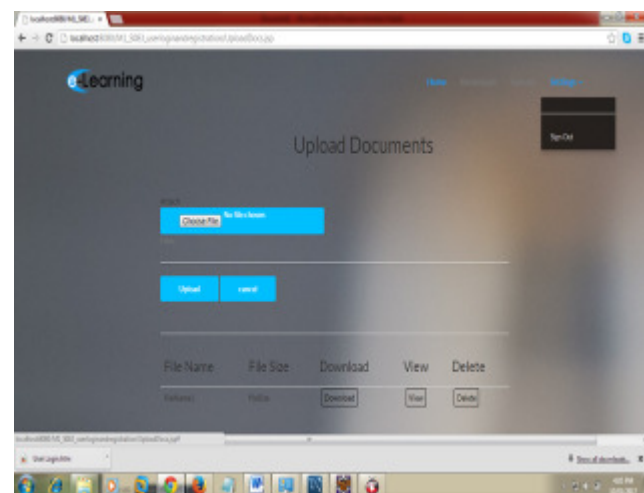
localhost:8080/MS_SEK/... ×

localhost:8080/MS_SEKI_userloginandregistration/UploadDocs.jsp

e-Learning

Home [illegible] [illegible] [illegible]

Sign Out

Upload Documents

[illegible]

Choose File No file chosen

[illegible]

Upload cancel

File Name File Size Download View Delete

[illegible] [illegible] Download View Delete

localhost:8080/MS_SEKI_userloginandregistration/UploadDocs.jsp

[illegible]

Show all downloads...